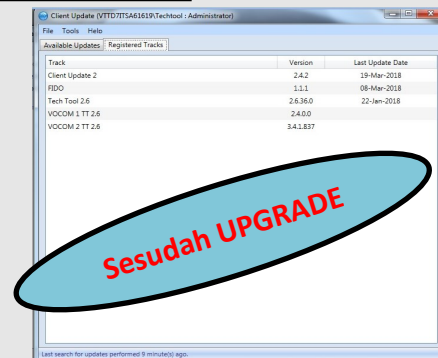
Client Update (VTTD7ITSA61619\Techtool : Administrator)

File Tools Help

Available Updates Registered Tracks

| Track | Version | Last Update Date |
|---|---|---|
| Client Update 2 | 2.4.2 | 19-Mar-2018 |
| FIDO | 1.1.1 | 08-Mar-2018 |
| Tech Tool 2.6 | 2.6.36.0 | 22-Jan-2018 |
| VOCOM 1 TT 2.6 | 2.4.0.0 | |
| VOCOM 2 TT 2.6 | 3.4.1.837 | |

Sesudah UPGRADE

Last search for updates performed 9 minute(s) ago.